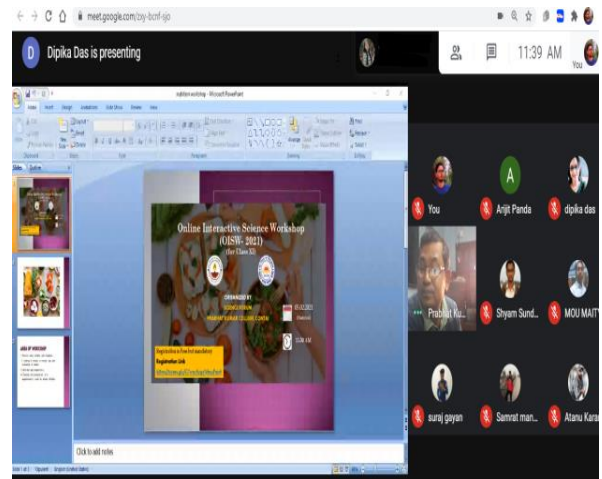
meet.google.com/bsy-bcnf-sjo

D Dipika Das is presenting

11:39 AM

You

nutrition workshop - Microsoft PowerPoint

Online Interactive Science Workshop (OISW- 2021)
(For Class XI)

ORGANISED BY
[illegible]
PRABHAT KUMAR COLLEGE, CONTAI

Registration is Free but mandatory
Registration Link
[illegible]

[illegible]

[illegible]

Click to add notes

You

Arijit Panda

dipika das

Prabhat Ku...

Shyam Sund...

MOU MAITY

suraj gayan

Samrat man...

Atanu Kara